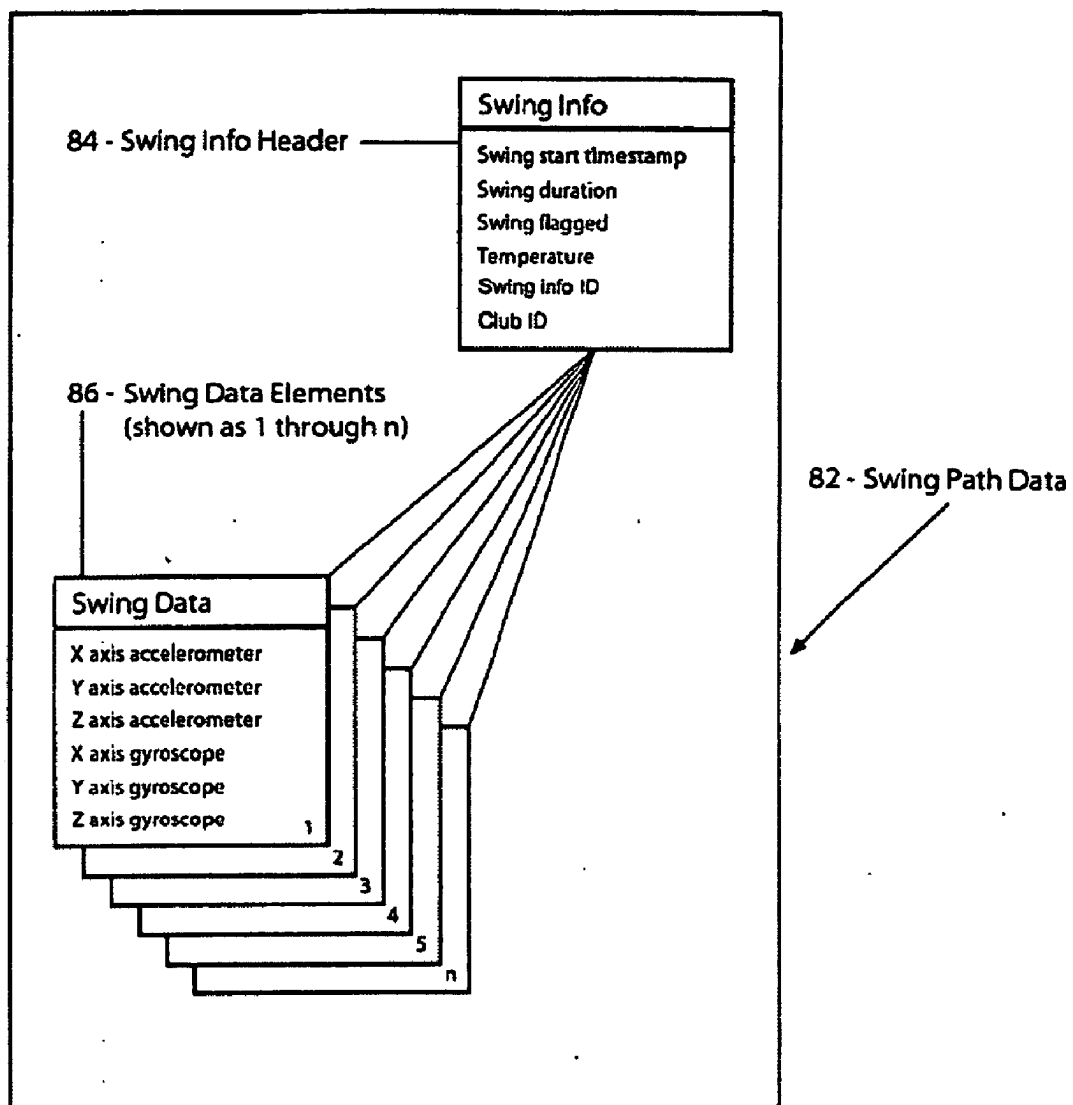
84 - Swing Info Header

Swing Info

Swing start timestamp
Swing duration
Swing flagged
Temperature
Swing info ID
Club ID

86 - Swing Data Elements (shown as 1 through n)

82 - Swing Path Data

Swing Data

X axis accelerometer
Y axis accelerometer
Z axis accelerometer
X axis gyroscope
Y axis gyroscope
Z axis gyroscope

1
2
3
4
5
n